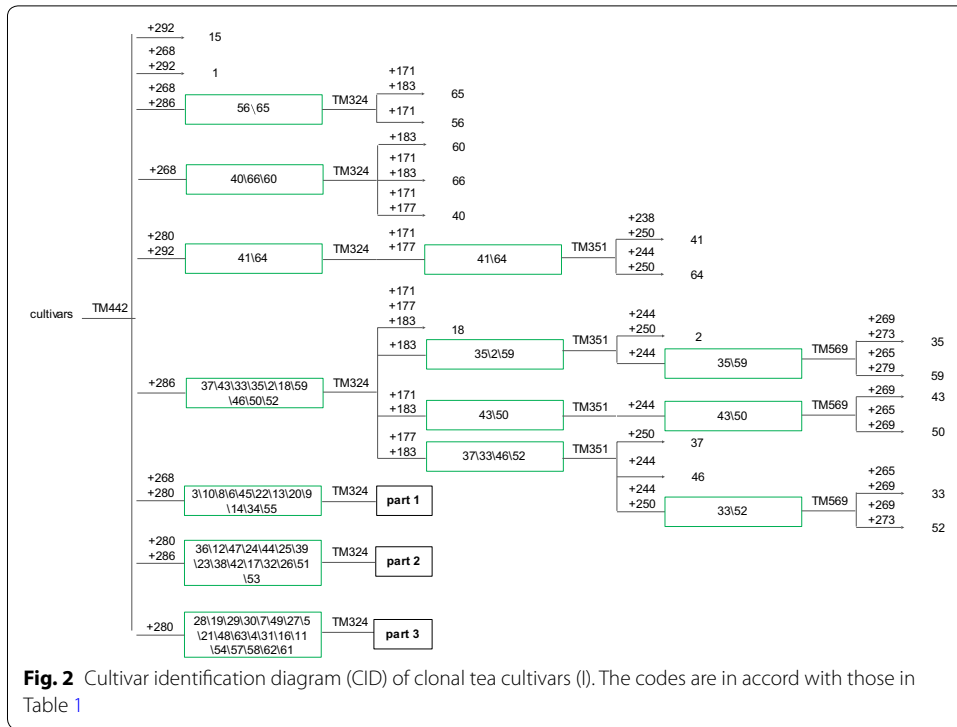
cultivars TM442

+292 15
+268
+292 1
+268
+286 56\65 TM324 +171 +183 65
+171 56

+268 40\66\60 TM324 +183 60
+171 +183 66
+171 +177 40

+280
+292 41\64 TM324 +171 +177 41\64 TM351 +238 +250 41
+244 +250 64

+286 37\43\33\35\2\18\59 \46\50\52 TM324 +171 +177 +183 18
+183 35\2\59 TM351 +244 +250 2
+244 35\59 TM569 +269 +273 35
+265 +279 59
+171 +183 43\50 TM351 +244 43\50 TM569 +269 43
+265 +269 50
+177 +183 37\33\46\52 TM351 +250 37
+244 46
+244 +250 33\52 TM569 +265 +269 33
+269 +273 52

+268
+280 3\10\8\6\45\22\13\20\9 \14\34\55 TM324 part 1

+280
+286 36\12\47\24\44\25\39 \23\38\42\17\32\26\51 \53 TM324 part 2

+280 28\19\29\30\7\49\27\5 \21\48\63\4\31\16\11 \54\57\58\62\61 TM324 part 3

**Fig. 2** Cultivar identification diagram (CID) of clonal tea cultivars (I). The codes are in accord with those in Table 1